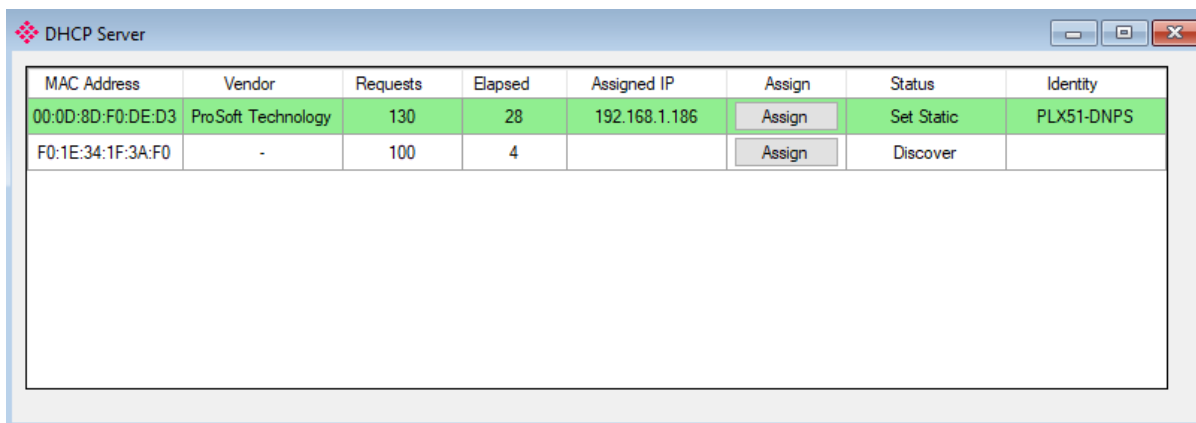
DHCP Server

| MAC Address | Vendor | Requests | Elapsed | Assigned IP | Assign | Status | Identity |
|---|---|---|---|---|---|---|---|
| 00:0D:8D:F0:DE:D3 | ProSoft Technology | 130 | 28 | 192.168.1.186 | Assign | Set Static | PLX51-DNPS |
| F0:1E:34:1F:3A:F0 | - | 100 | 4 | | Assign | Discover | |